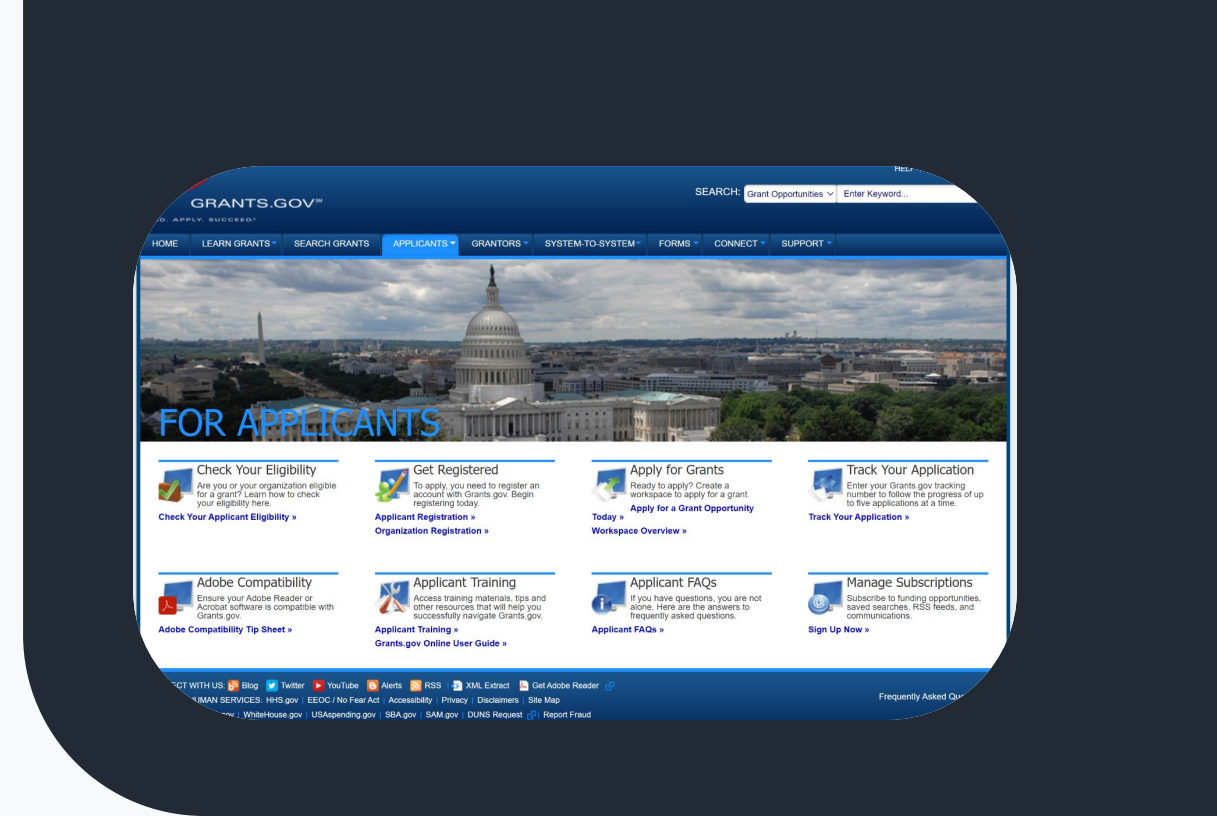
GRANTS.GOV℠

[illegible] APPLY. SUCCEED.℠

HEL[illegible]

SEARCH: Grant Opportunities Enter Keyword...

HOME LEARN GRANTS SEARCH GRANTS APPLICANTS GRANTORS SYSTEM-TO-SYSTEM FORMS CONNECT SUPPORT

FOR APPLICANTS

Check Your Eligibility
Are you or your organization eligible for a grant? Learn how to check your eligibility here.
Check Your Applicant Eligibility »

Get Registered
To apply, you need to register an account with Grants.gov. Begin registering today.
Applicant Registration »
Organization Registration »

Apply for Grants
Ready to apply? Create a workspace to apply for a grant.
Apply for a Grant Opportunity Today »
Workspace Overview »

Track Your Application
Enter your Grants.gov tracking number to follow the progress of up to five applications at a time.
Track Your Application »

Adobe Compatibility
Ensure your Adobe Reader or Acrobat software is compatible with Grants.gov.
Adobe Compatibility Tip Sheet »

Applicant Training
Access training materials, tips and other resources that will help you successfully navigate Grants.gov.
Applicant Training »
Grants.gov Online User Guide »

Applicant FAQs
If you have questions, you are not alone. Here are the answers to frequently asked questions.
Applicant FAQs »

Manage Subscriptions
Subscribe to funding opportunities, saved searches, RSS feeds, and communications.
Sign Up Now »

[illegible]CT WITH US: Blog Twitter YouTube Alerts RSS XML Extract Get Adobe Reader

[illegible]UMAN SERVICES: HHS.gov | EEOC / No Fear Act | Accessibility | Privacy | Disclaimers | Site Map

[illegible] | WhiteHouse.gov | USAspending.gov | SBA.gov | SAM.gov | DUNS Request | Report Fraud

Frequently Asked Qu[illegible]